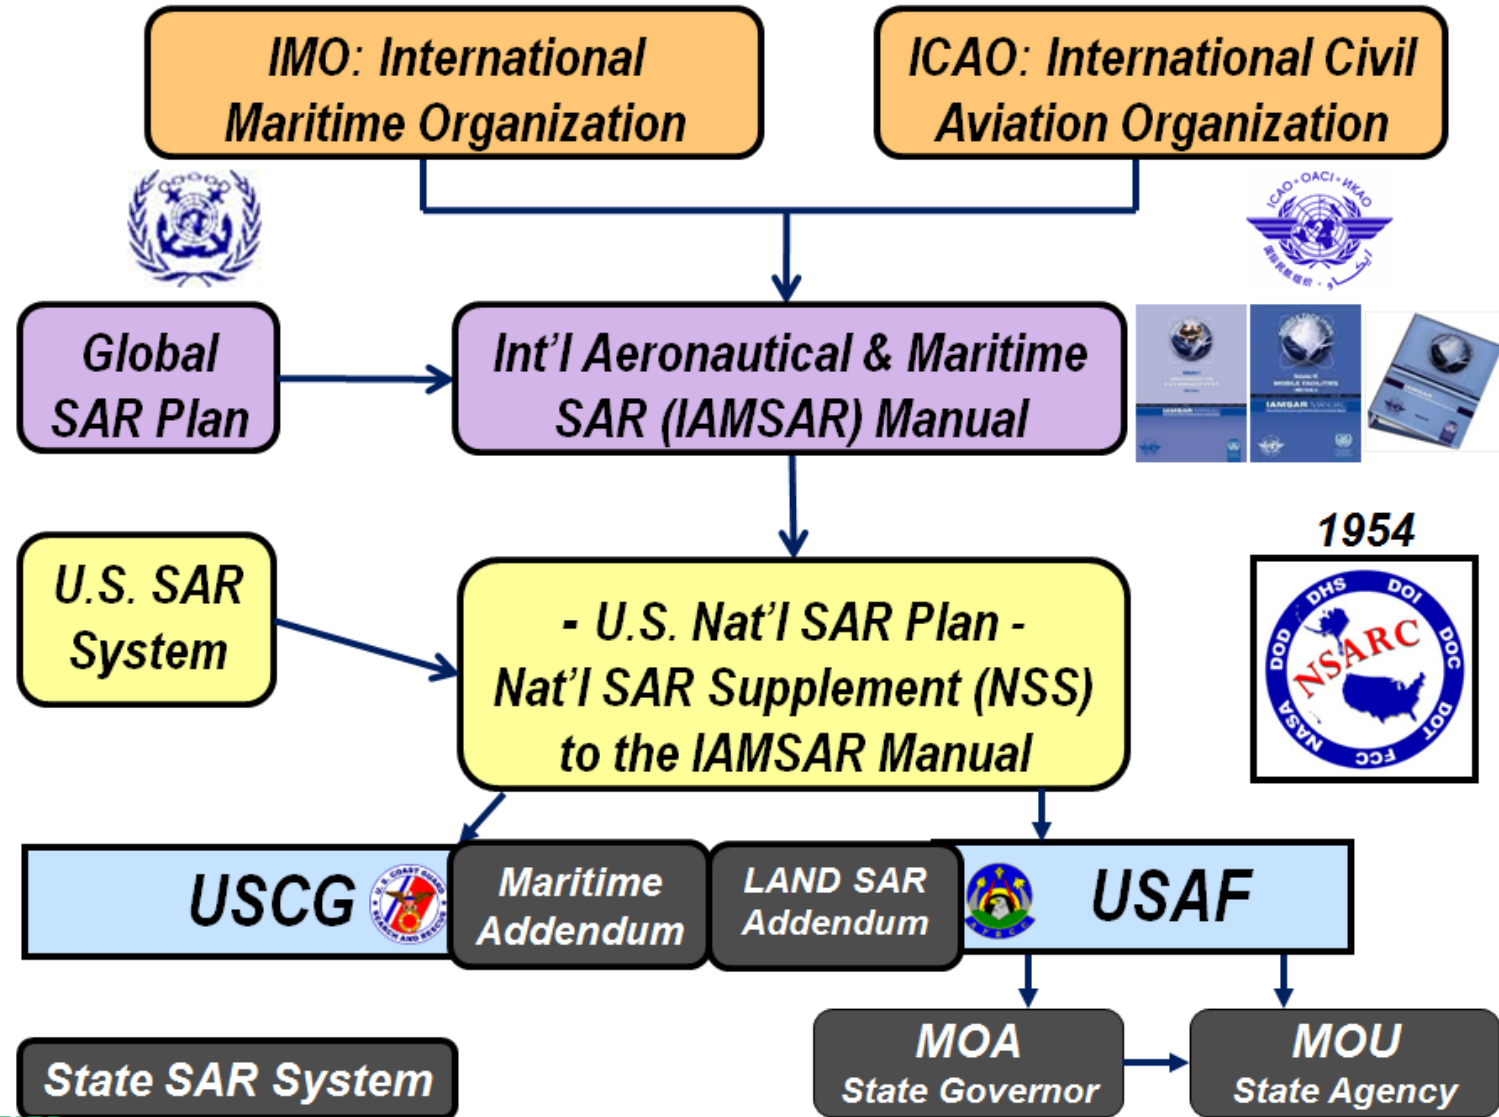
IMO: International Maritime Organization

ICAO: International Civil Aviation Organization

ICAO • OACI • ИКАО

Global SAR Plan

Int'l Aeronautical & Maritime SAR (IAMSAR) Manual

U.S. SAR System

- U.S. Nat'l SAR Plan -
Nat'l SAR Supplement (NSS) to the IAMSAR Manual

1954

DHS DOI DOC DOT FCC NASA DOD NSARC

USCG

Maritime Addendum

LAND SAR Addendum

USAF

MOA
State Governor

MOU
State Agency

State SAR System